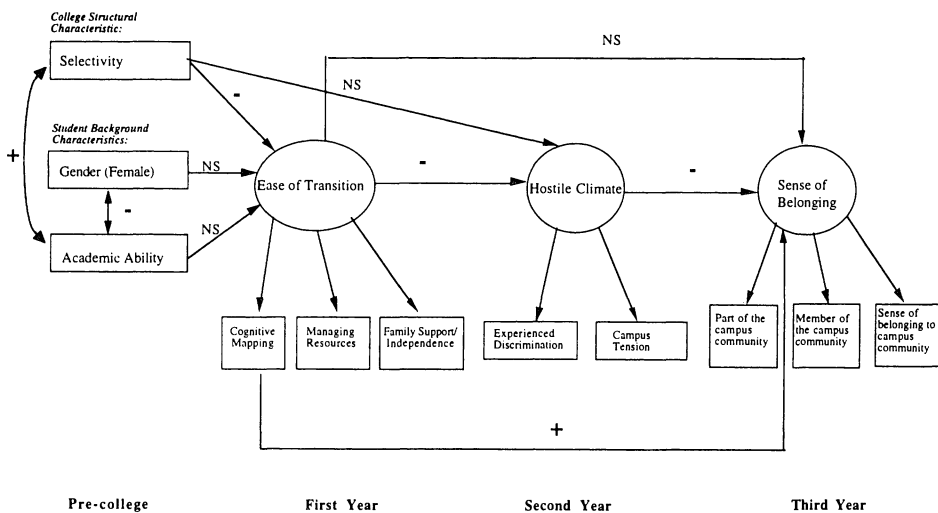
College Structural Characteristic:

Selectivity

Student Background Characteristics:

Gender (Female)

Academic Ability

+

-

-

NS

NS

NS

NS

Ease of Transition

-

Hostile Climate

-

Sense of Belonging

Cognitive Mapping

Managing Resources

Family Support/ Independence

Experienced Discrimination

Campus Tension

Part of the campus community

Member of the campus community

Sense of belonging to campus community

+

Pre-college

First Year

Second Year

Third Year